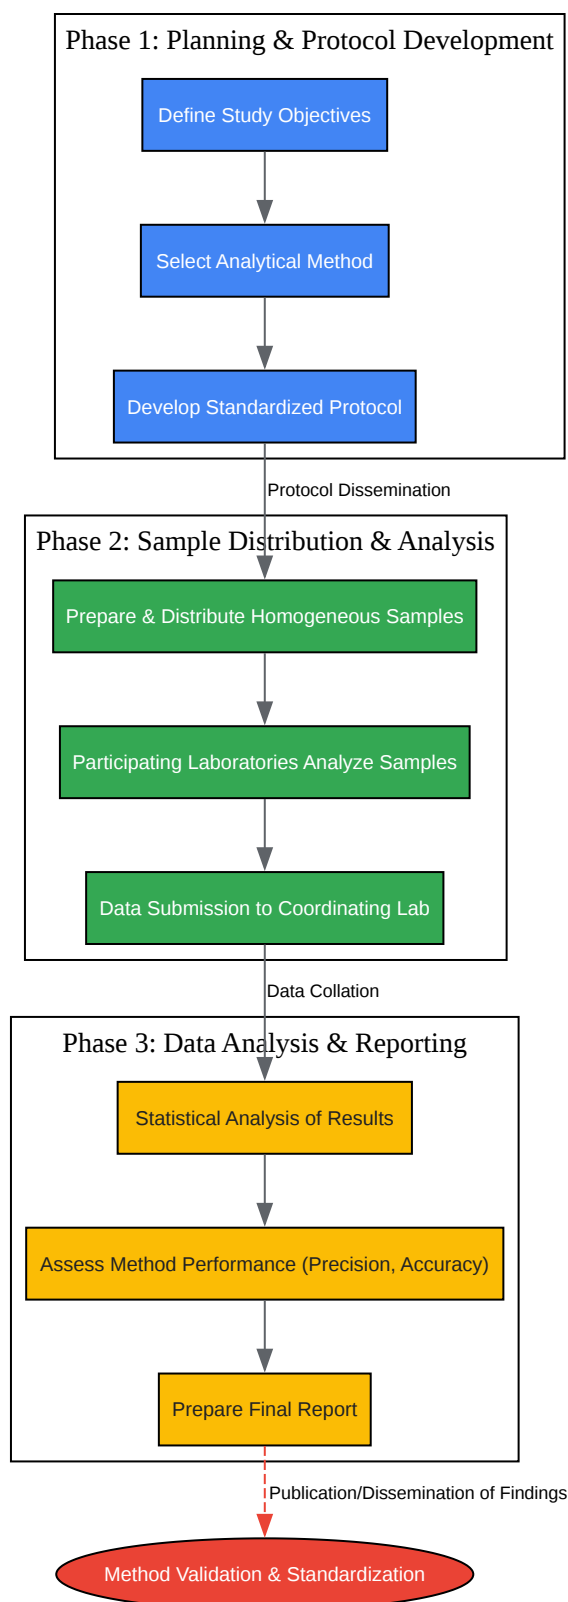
Phase 1: Planning & Protocol Development

Define Study Objectives

Select Analytical Method

Develop Standardized Protocol

Protocol Dissemination

Phase 2: Sample Distribution & Analysis

Prepare & Distribute Homogeneous Samples

Participating Laboratories Analyze Samples

Data Submission to Coordinating Lab

Data Collation

Phase 3: Data Analysis & Reporting

Statistical Analysis of Results

Assess Method Performance (Precision, Accuracy)

Prepare Final Report

Publication/Dissemination of Findings

Method Validation & Standardization